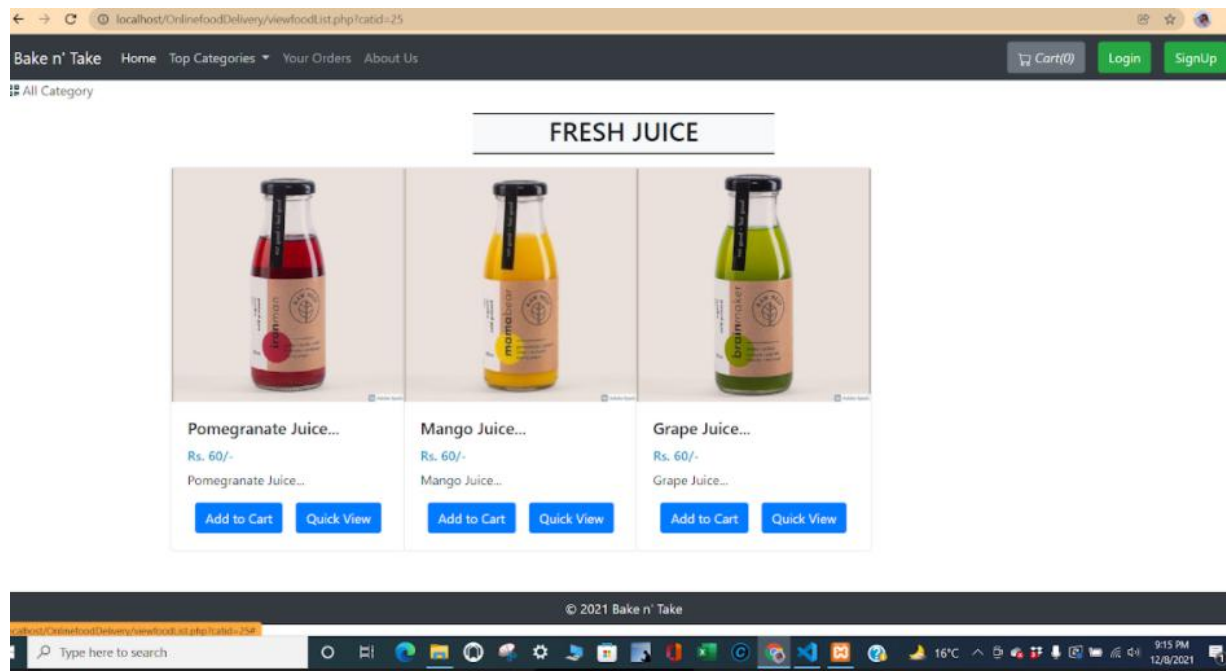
localhost/OnlinefoodDelivery/viewfoodList.php?catid=25

Bake n' Take Home Top Categories Your Orders About Us

Cart(0) Login SignUp

All Category

FRESH JUICE

ironman

mamabear

brainmaker

Pomegranate Juice...
Rs. 60/-
Pomegranate Juice...
Add to Cart Quick View

Mango Juice...
Rs. 60/-
Mango Juice...
Add to Cart Quick View

Grape Juice...
Rs. 60/-
Grape Juice...
Add to Cart Quick View

© 2021 Bake n' Take

calhost/OnlinefoodDelivery/viewfoodList.php?catid=25#

Type here to search

16°C

9:15 PM
12/8/2021